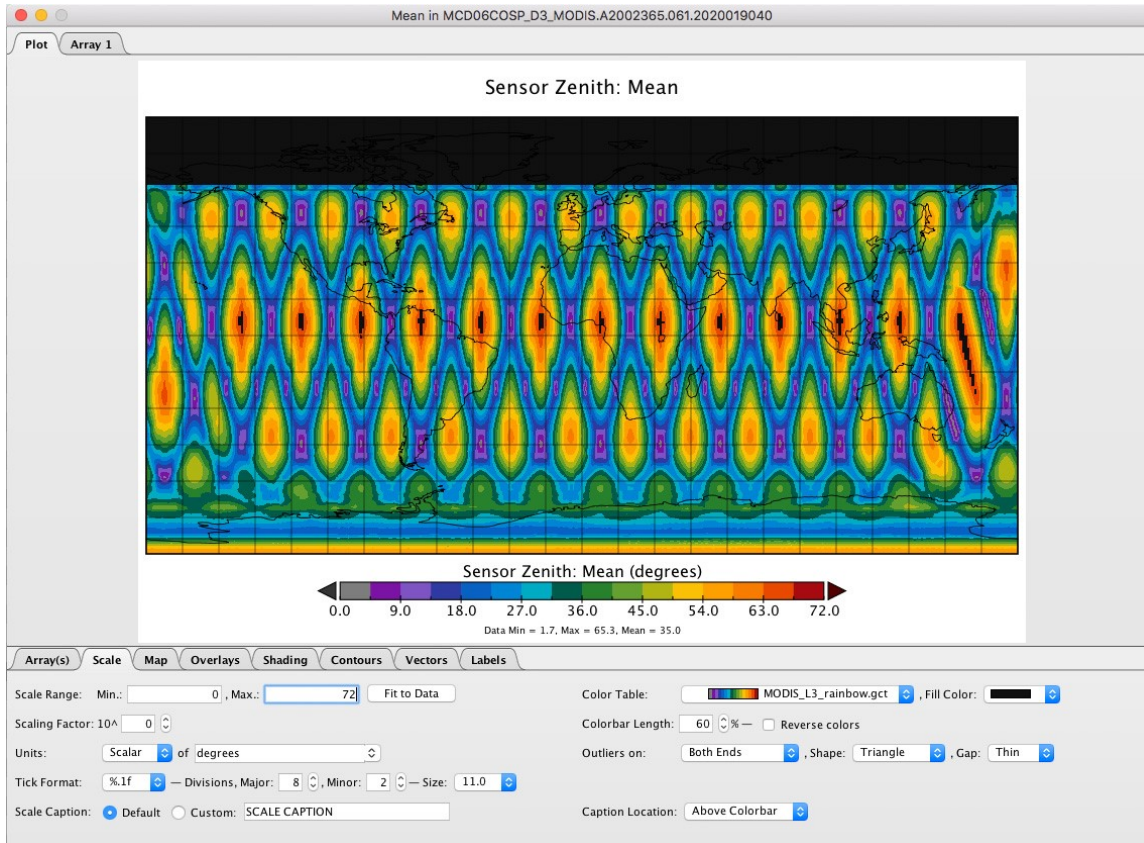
Mean in MCD06COSP_D3_MODIS.A2002365.061.2020019040

Plot | Array 1

Sensor Zenith: Mean

Sensor Zenith: Mean (degrees)

0.0 9.0 18.0 27.0 36.0 45.0 54.0 63.0 72.0

Data Min = 1.7, Max = 65.3, Mean = 35.0

Array(s) | Scale | Map | Overlays | Shading | Contours | Vectors | Labels

Scale Range: Min.: 0 , Max.: 72 Fit to Data

Color Table: MODIS_L3_rainbow.gct , Fill Color:

Scaling Factor: 10^ 0

Colorbar Length: 60 % — Reverse colors

Units: Scalar of degrees

Outliers on: Both Ends , Shape: Triangle , Gap: Thin

Tick Format: %.1f — Divisions, Major: 8 , Minor: 2 — Size: 11.0

Scale Caption: Default Custom: SCALE CAPTION

Caption Location: Above Colorbar